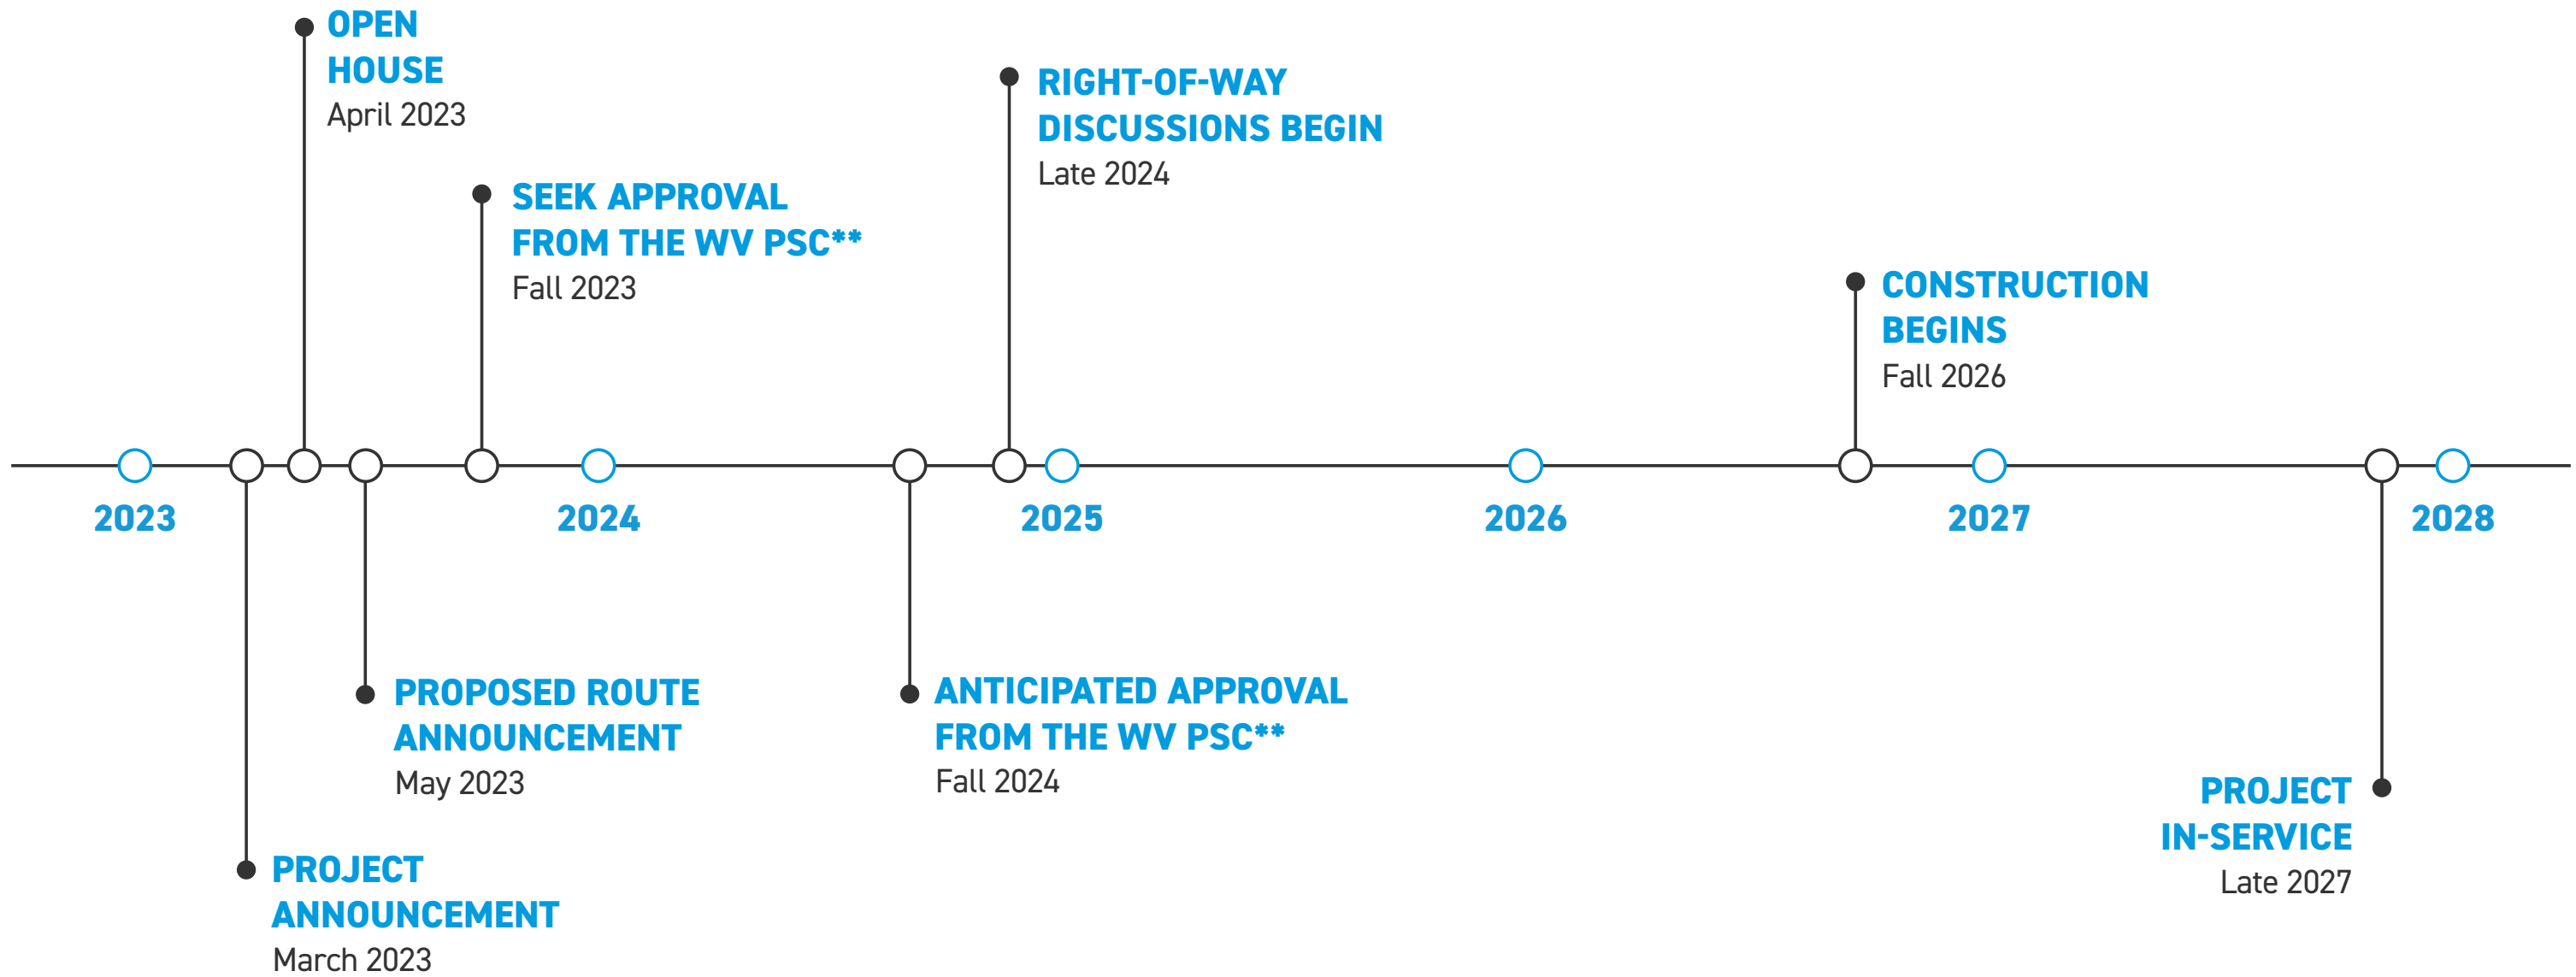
OPEN HOUSE
April 2023

SEEK APPROVAL FROM THE WV PSC**
Fall 2023

RIGHT-OF-WAY DISCUSSIONS BEGIN
Late 2024

CONSTRUCTION BEGINS
Fall 2026

2023

2024

2025

2026

2027

2028

PROPOSED ROUTE ANNOUNCEMENT
May 2023

ANTICIPATED APPROVAL FROM THE WV PSC**
Fall 2024

PROJECT IN-SERVICE
Late 2027

PROJECT ANNOUNCEMENT
March 2023